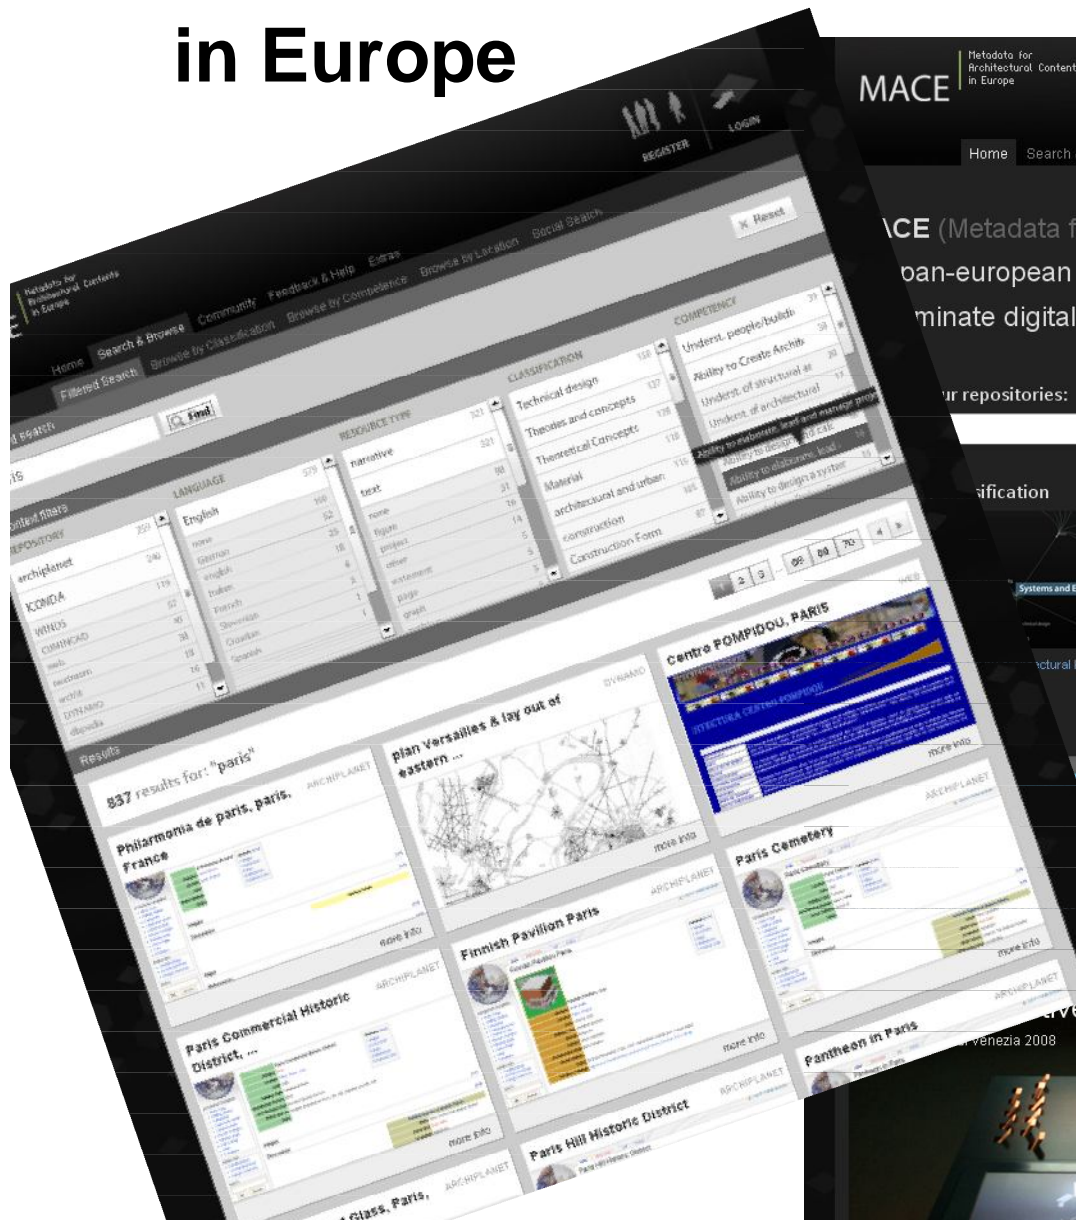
in Europe

MACE Metadata for Architectural Contents in Europe

Home Search

ACE (Metadata f

pan-european

minate digital

ur repositories:

ification

Systems and

ctural

Venezia 2008

REGISTER LOGIN

Metadata for Architectural Contents in Europe

Home Search & Browse Community Feedback & Help Extras

Filtered Search Browse by Classification Browse by Competence Browse by Location Social Search

Reset

Find

Context filters

REPOSITORY
archiplanet
ICONDA
WINDS
CUMINCAD
DYNAMO

LANGUAGE
English

RESOURCE TYPE
narrative
text

CLASSIFICATION
Technical design
Theories and concepts
Theoretical Concepts
Material
architectural and urban
construction
Construction Form

COMPETENCY
Underst. people/buildi
Ability to Create Archit
Underst. of structural
Underst. of architectural
Ability to elaborate, lead and manage proj
Ability to design a syst
Ability to elaborate, lead
Ability to design a system

1 2 3 ... 68 69 70

Results

837 results for: "paris"

ARCHIPLANET

Philarmonia de paris, paris, France

more info

plan Versailles & lay out of eastern ...

DYNAMO

more info

Centro POMPIDOU, PARIS

WEB

more info

Paris Cemetery

ARCHIPLANET

more info

Finnish Pavilion Paris

ARCHIPLANET

more info

Paris Commercial Historic District, ...

ARCHIPLANET

more info

Paris Hill Historic District

ARCHIPLANET

Pantheon in Paris

ARCHIPLANET

Glass, Paris,

ARCHIPLANET